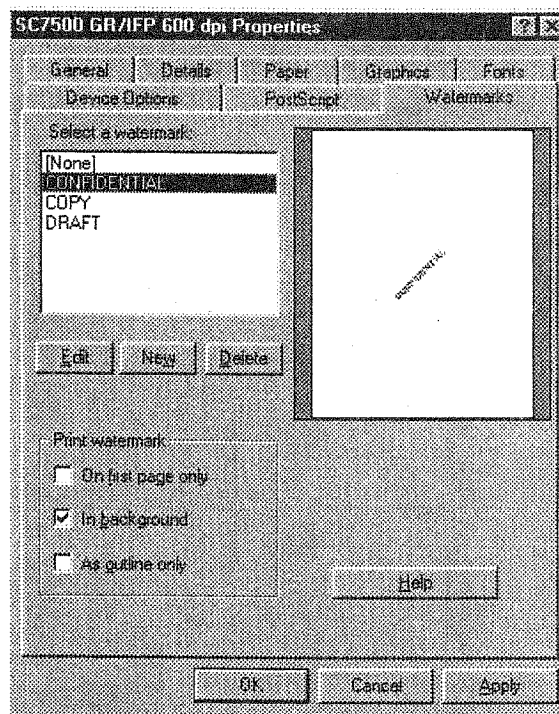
SC7500 GR/IFP 600 dpi Properties

? X

General
Details
Paper
Graphics
Fonts
Device Options
PostScript
Watermarks

Select a watermark:

[None]
CONFIDENTIAL
COPY
DRAFT

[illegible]

Edit
New
Delete

Print watermark

On first page only
In background
As outline only

Help

OK
Cancel
Apply